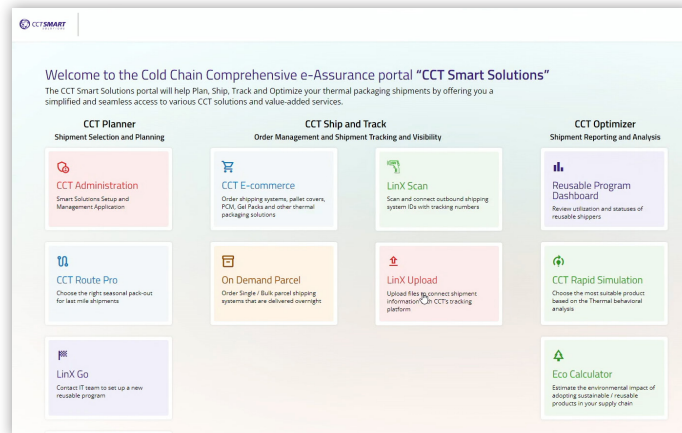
CCTSMART SOLUTIONS

Welcome to the Cold Chain Comprehensive e-Assurance portal "CCT Smart Solutions"

The CCT Smart Solutions portal will help Plan, Ship, Track and Optimize your thermal packaging shipments by offering you a simplified and seamless access to various CCT solutions and value-added services.

CCT Planner
Shipment Selection and Planning

CCT Ship and Track
Order Management and Shipment Tracking and Visibility

CCT Optimizer
Shipment Reporting and Analysis

CCT Administration
Smart Solutions Setup and Management Application

CCT E-commerce
Order shipping systems, pallet covers, PCM, Gel Packs and other thermal packaging solutions

LinX Scan
Scan and connect outbound shipping system IDs with tracking numbers

Reusable Program Dashboard
Review utilization and statuses of reusable shippers

CCT Route Pro
Choose the right seasonal pack-out for last mile shipments

On Demand Parcel
Order Single / Bulk-parcel shipping systems that are delivered overnight

LinX Upload
Upload files to connect shipment information on CCT's tracking platform

CCT Rapid Simulation
Choose the most suitable product based on the Thermal behavioral analysis

LinX Go
Contact IT team to set up a new reusable program

Eco Calculator
Estimate the environmental impact of adopting sustainable / reusable products in your supply chain